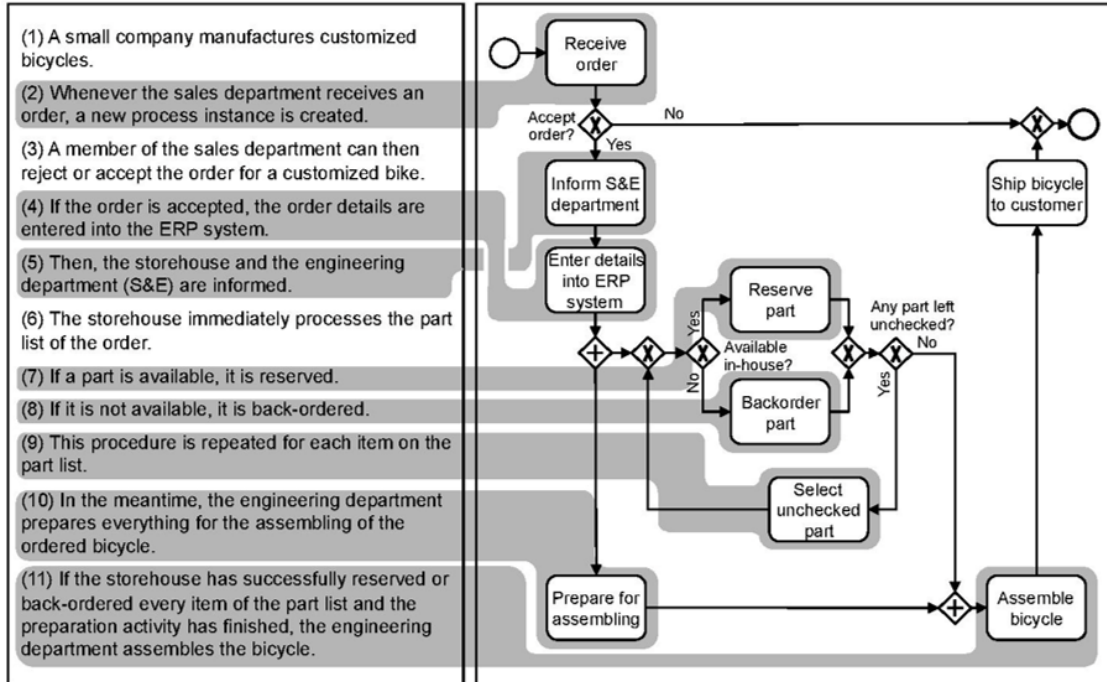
(1) A small company manufactures customized bicycles.

(2) Whenever the sales department receives an order, a new process instance is created.

(3) A member of the sales department can then reject or accept the order for a customized bike.

(4) If the order is accepted, the order details are entered into the ERP system.

(5) Then, the storehouse and the engineering department (S&E) are informed.

(6) The storehouse immediately processes the part list of the order.

(7) If a part is available, it is reserved.

(8) If it is not available, it is back-ordered.

(9) This procedure is repeated for each item on the part list.

(10) In the meantime, the engineering department prepares everything for the assembling of the ordered bicycle.

(11) If the storehouse has successfully reserved or back-ordered every item of the part list and the preparation activity has finished, the engineering department assembles the bicycle.

Receive order

Accept order?

No

Yes

Inform S&E department

Enter details into ERP system

Ship bicycle to customer

Reserve part

Yes

Available in-house?

No

Backorder part

Any part left unchecked?

No

Yes

Select unchecked part

Prepare for assembling

Assemble bicycle